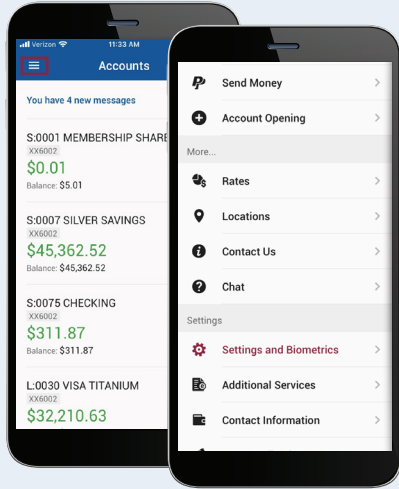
Verizon 11:33 AM

Accounts

You have 4 new messages

S:0001 MEMBERSHIP SHARE
XX6002
$0.01
Balance: $5.01

S:0007 SILVER SAVINGS
XX6002
$45,362.52
Balance: $45,362.52

S:0075 CHECKING
XX6002
$311.87
Balance: $311.87

L:0030 VISA TITANIUM
XX6002
$32,210.63

Send Money
Account Opening
More...
Rates
Locations
Contact Us
Chat
Settings
Settings and Biometrics
Additional Services
Contact Information